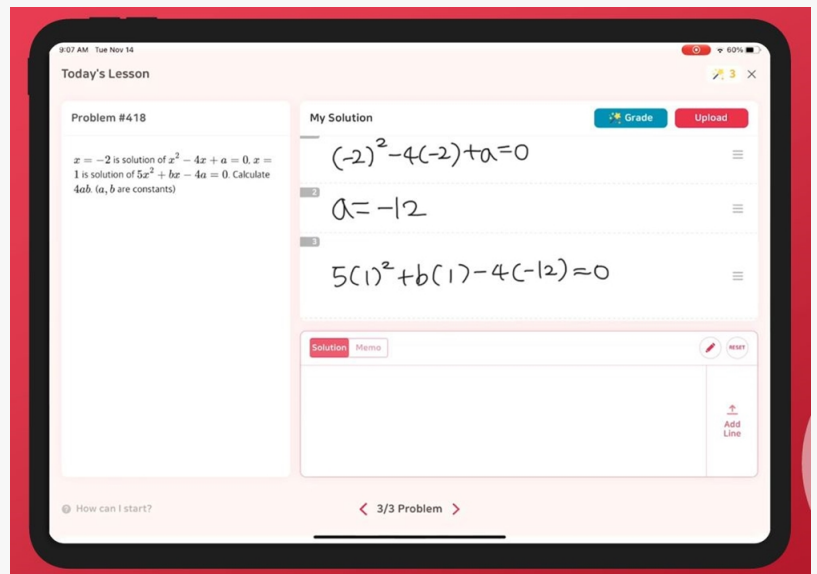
9:07 AM Tue Nov 14

60%

Today's Lesson

3 ×

Problem #418

$x = -2$ is solution of $x^2 - 4x + a = 0$. $x = 1$ is solution of $5x^2 + bx - 4a = 0$. Calculate $4ab$. ($a, b$ are constants)

My Solution

Grade

Upload

$(-2)^2 - 4(-2) + a = 0$

2

$a = -12$

3

$5(1)^2 + b(1) - 4(-12) = 0$

Solution Memo

RESET

Add Line

How can I start?

3/3 Problem